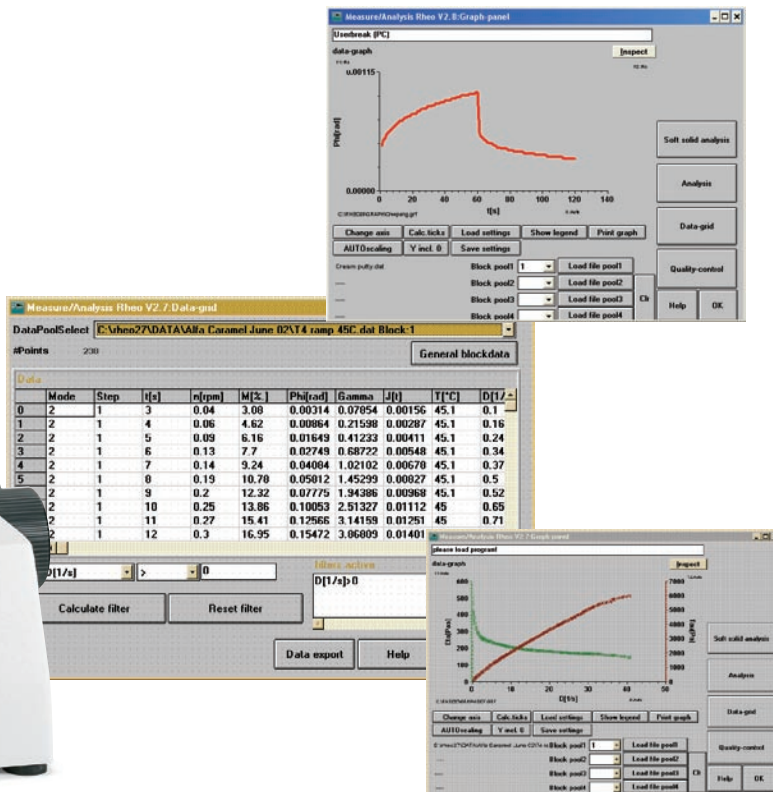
Measure/Analysis Rheo V2.8:Graph-panel

Usedbreak (PC)

data-graph

Inspect

0.00115

Phi[rad]

0.00000

0 20 40 60 80 100 120 140

t[s]

Change axis | Calc.ticks | Load settings | Show legend | Print graph
AUTOscaling | Y incl. 0 | Save settings

Cream putty.dat

Block pool1 1 | Load file pool1
Block pool2 | Load file pool2
Block pool3 | Load file pool3
Block pool4 | Load file pool4

Clr

Soft solid analysis

Analysis

Data-grid

Quality-control

Help | OK

Measure/Analysis Rheo V2.7:Data-grid

DataPoolSelect C:\rheo27\DATA\Alfa Caramel June 02\T4 ramp 45C.dat Block:1

#Points 230

General blockdata

Data

| | Mode | Step | t[s] | n[rpm] | M[%] | Phi[rad] | Gamma | J[t] | T[°C] | D[1/ |
|---|---|---|---|---|---|---|---|---|---|---|
| 0 | 2 | 1 | 3 | 0.04 | 3.08 | 0.00314 | 0.07854 | 0.00156 | 45.1 | 0.1 |
| 1 | 2 | 1 | 4 | 0.06 | 4.62 | 0.00864 | 0.21598 | 0.00287 | 45.1 | 0.16 |
| 2 | 2 | 1 | 5 | 0.09 | 6.16 | 0.01649 | 0.41233 | 0.00411 | 45.1 | 0.24 |
| 3 | 2 | 1 | 6 | 0.13 | 7.7 | 0.02749 | 0.68722 | 0.00548 | 45.1 | 0.34 |
| 4 | 2 | 1 | 7 | 0.14 | 9.24 | 0.04084 | 1.02102 | 0.00670 | 45.1 | 0.37 |
| 5 | 2 | 1 | 8 | 0.19 | 10.78 | 0.05812 | 1.45299 | 0.00827 | 45.1 | 0.5 |
| | 2 | 1 | 9 | 0.2 | 12.32 | 0.07775 | 1.94386 | 0.00968 | 45.1 | 0.52 |
| | 2 | 1 | 10 | 0.25 | 13.86 | 0.10053 | 2.51327 | 0.01112 | 45 | 0.65 |
| | 2 | 1 | 11 | 0.27 | 15.41 | 0.12566 | 3.14159 | 0.01251 | 45 | 0.71 |
| | 2 | 1 | 12 | 0.3 | 16.95 | 0.15472 | 3.06809 | 0.01401 | | |

D[1/s] > 0

filters active

D[1/s]>0

Calculate filter | Reset filter

Data export | Help

Measure/Analysis Rheo V2.7:Graph-panel

please load program!

data-graph

Inspect

600 500 400 300 200 100 0

7000 6000 5000 4000 3000 2000 1000 0

0 10 20 30 40 50

D[1/s]

Change axis | Calc.ticks | Load settings | Show legend | Print graph
AUTOscaling | Y incl. 0 | Save settings

Block pool1 1 | Load file pool1
Block pool2 | Load file pool2
Block pool3 | Load file pool3
Block pool4 | Load file pool4

Clr

Soft solid analysis

Analysis

Data-grid

Quality-control

Help | OK